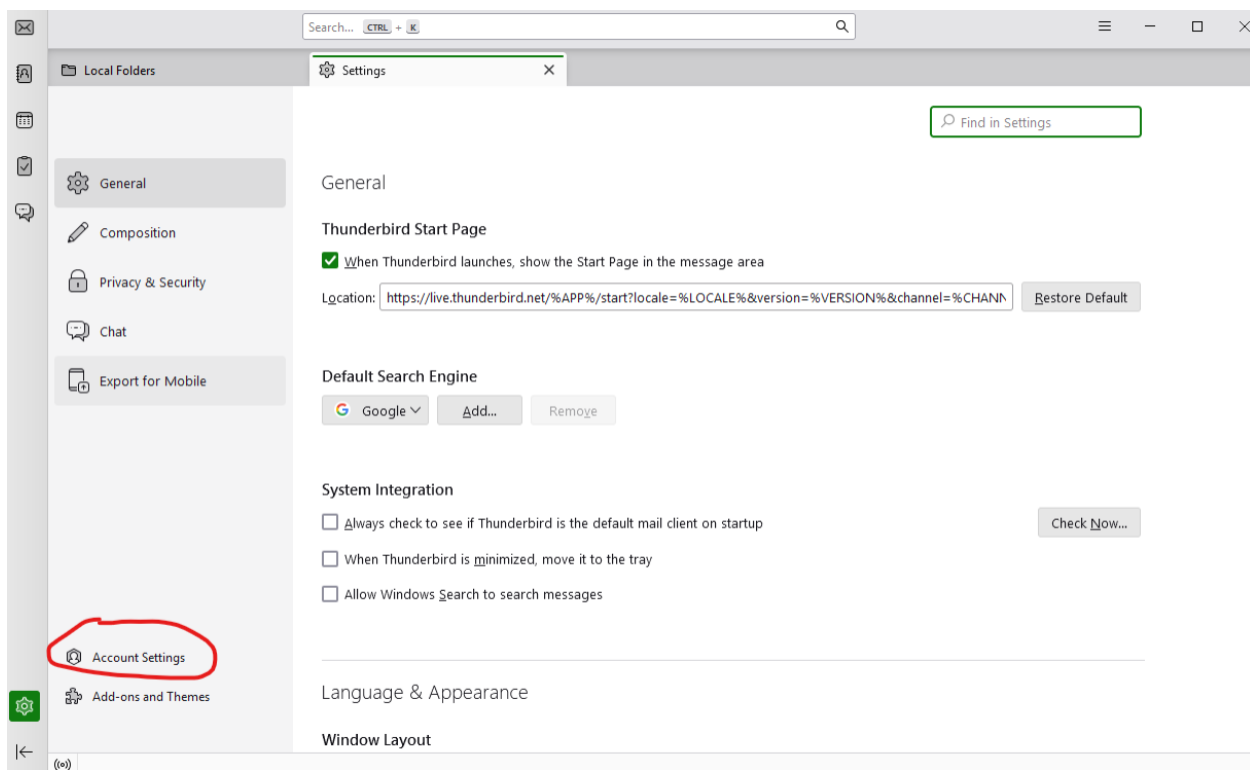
Search... CTRL + K

Local Folders

Settings

Find in Settings

General

Composition

Privacy & Security

Chat

Export for Mobile

Account Settings

Add-ons and Themes

General

Thunderbird Start Page

When Thunderbird launches, show the Start Page in the message area

Location: https://live.thunderbird.net/%APP%/start?locale=%LOCALE%&version=%VERSION%&channel=%CHANN

Restore Default

Default Search Engine

Google

Add...

Remove

System Integration

Always check to see if Thunderbird is the default mail client on startup

Check Now...

When Thunderbird is minimized, move it to the tray

Allow Windows Search to search messages

Language & Appearance

Window Layout